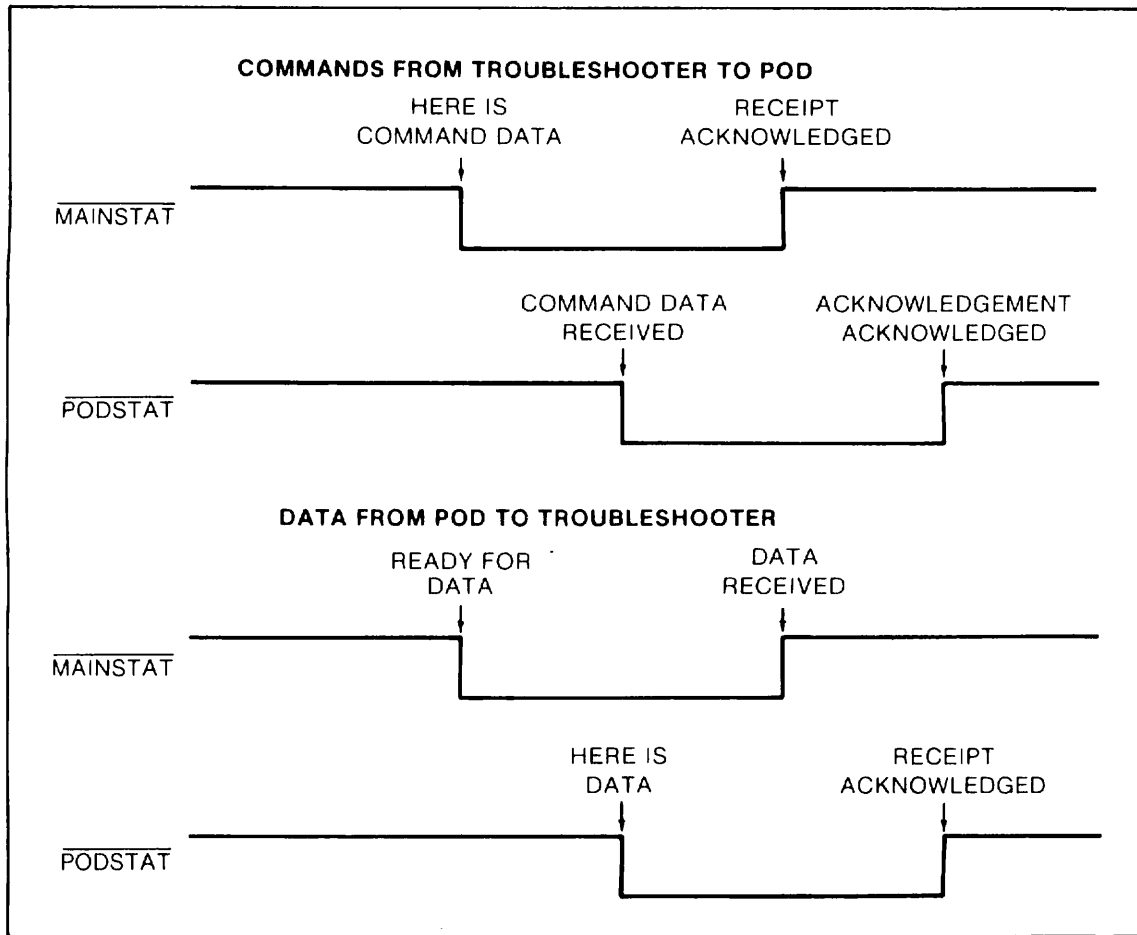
COMMANDS FROM TROUBLESHOOTER TO POD

HERE IS COMMAND DATA

RECEIPT ACKNOWLEDGED

$\overline{\text{MAINSTAT}}$

COMMAND DATA RECEIVED

ACKNOWLEDGEMENT ACKNOWLEDGED

$\overline{\text{PODSTAT}}$

DATA FROM POD TO TROUBLESHOOTER

READY FOR DATA

DATA RECEIVED

$\overline{\text{MAINSTAT}}$

HERE IS DATA

RECEIPT ACKNOWLEDGED

$\overline{\text{PODSTAT}}$